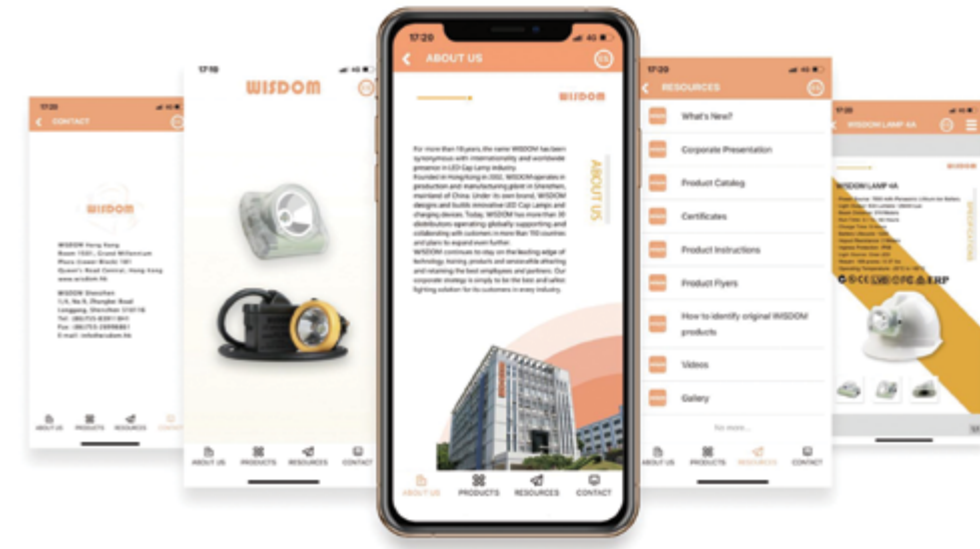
17:20
CONTACT

WISDOM

WISDOM Hong Kong
Room 1501, Grand Millennium Plaza (Lower Block) 181 Queen's Road Central, Hong Kong
www.wisdom.hk

WISDOM Shenzhen
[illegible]
Tel: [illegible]
Fax: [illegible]
E-mail: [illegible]

ABOUT US PRODUCTS RESOURCES CONTACT

17:10
WISDOM

ABOUT US PRODUCTS RESOURCES CONTACT

17:20
ABOUT US

WISDOM

ABOUT US

For more than 18 years, the name WISDOM has been synonymous with internationality and worldwide presence in LED Cap Lamp industry.
Founded in Hong Kong in 2002, WISDOM operates in production and manufacturing plant in Shenzhen, mainland of China. Under its own brand, WISDOM designs and builds innovative LED Cap Lamps and charging devices. Today, WISDOM has more than 30 distributors operating globally supporting and collaborating with customers in more than 100 countries and plans to expand even further.
WISDOM continues to stay on the leading edge of technology, training, products and services while attracting and retaining the best employees and partners. Our corporate strategy is simply to be the best and safest lighting solution for its customers in every industry.

ABOUT US PRODUCTS RESOURCES CONTACT

17:20
RESOURCES

What's New?
Corporate Presentation
Product Catalog
Certificates
Product Instructions
Product Flyers
How to identify original WISDOM products
Videos
Gallery
See more...

ABOUT US PRODUCTS RESOURCES CONTACT

17:20
WISDOM LAMP 4A

WISDOM

WISDOM LAMP 4A

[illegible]

SPECIFICATIONS